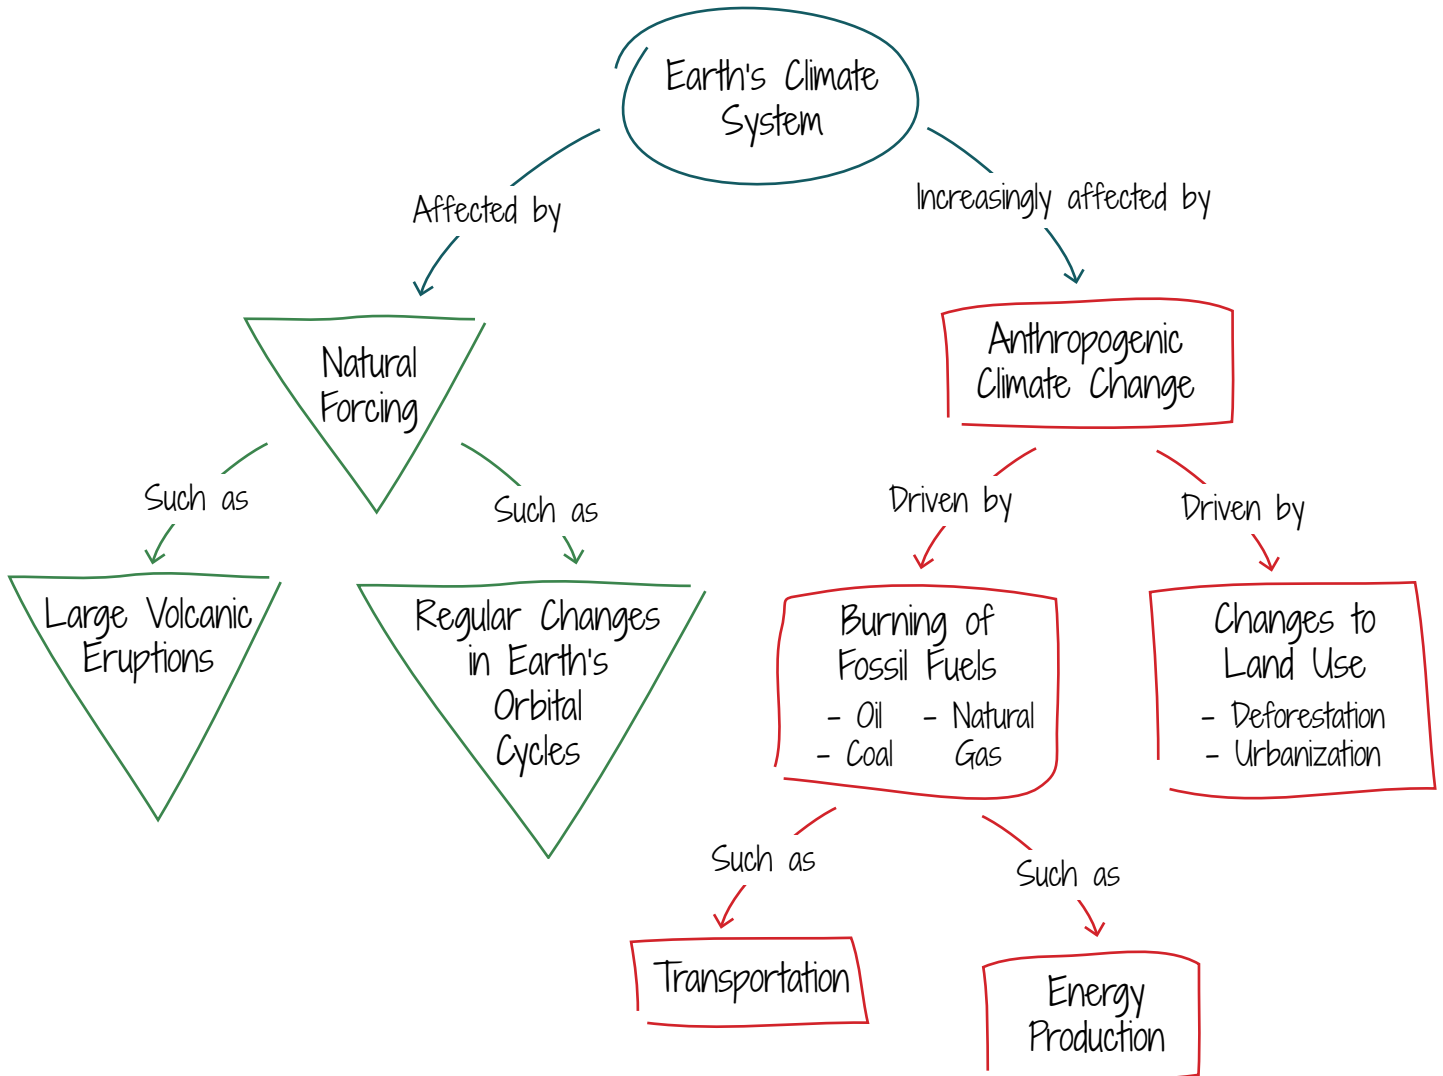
Earth's Climate System

Affected by

Increasingly affected by

Natural Forcing

Anthropogenic Climate Change

Such as

Such as

Driven by

Driven by

Large Volcanic Eruptions

Regular Changes in Earth's Orbital Cycles

Burning of Fossil Fuels
- Oil
- Coal
- Natural Gas

Changes to Land Use
- Deforestation
- Urbanization

Such as

Such as

Transportation

Energy Production